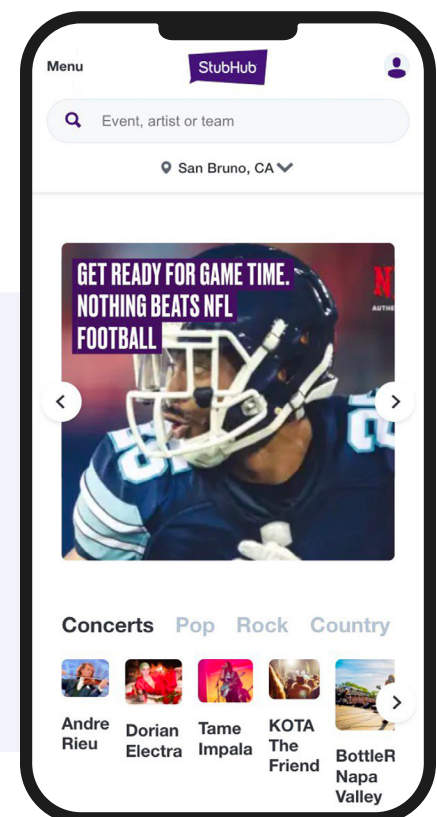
Menu

StubHub

Event, artist or team

San Bruno, CA

GET READY FOR GAME TIME. NOTHING BEATS NFL FOOTBALL

N
AUTHE

Concerts Pop Rock Country

Andre Rieu

Dorian Electra

Tame Impala

KOTA The Friend

BottleR Napa Valley